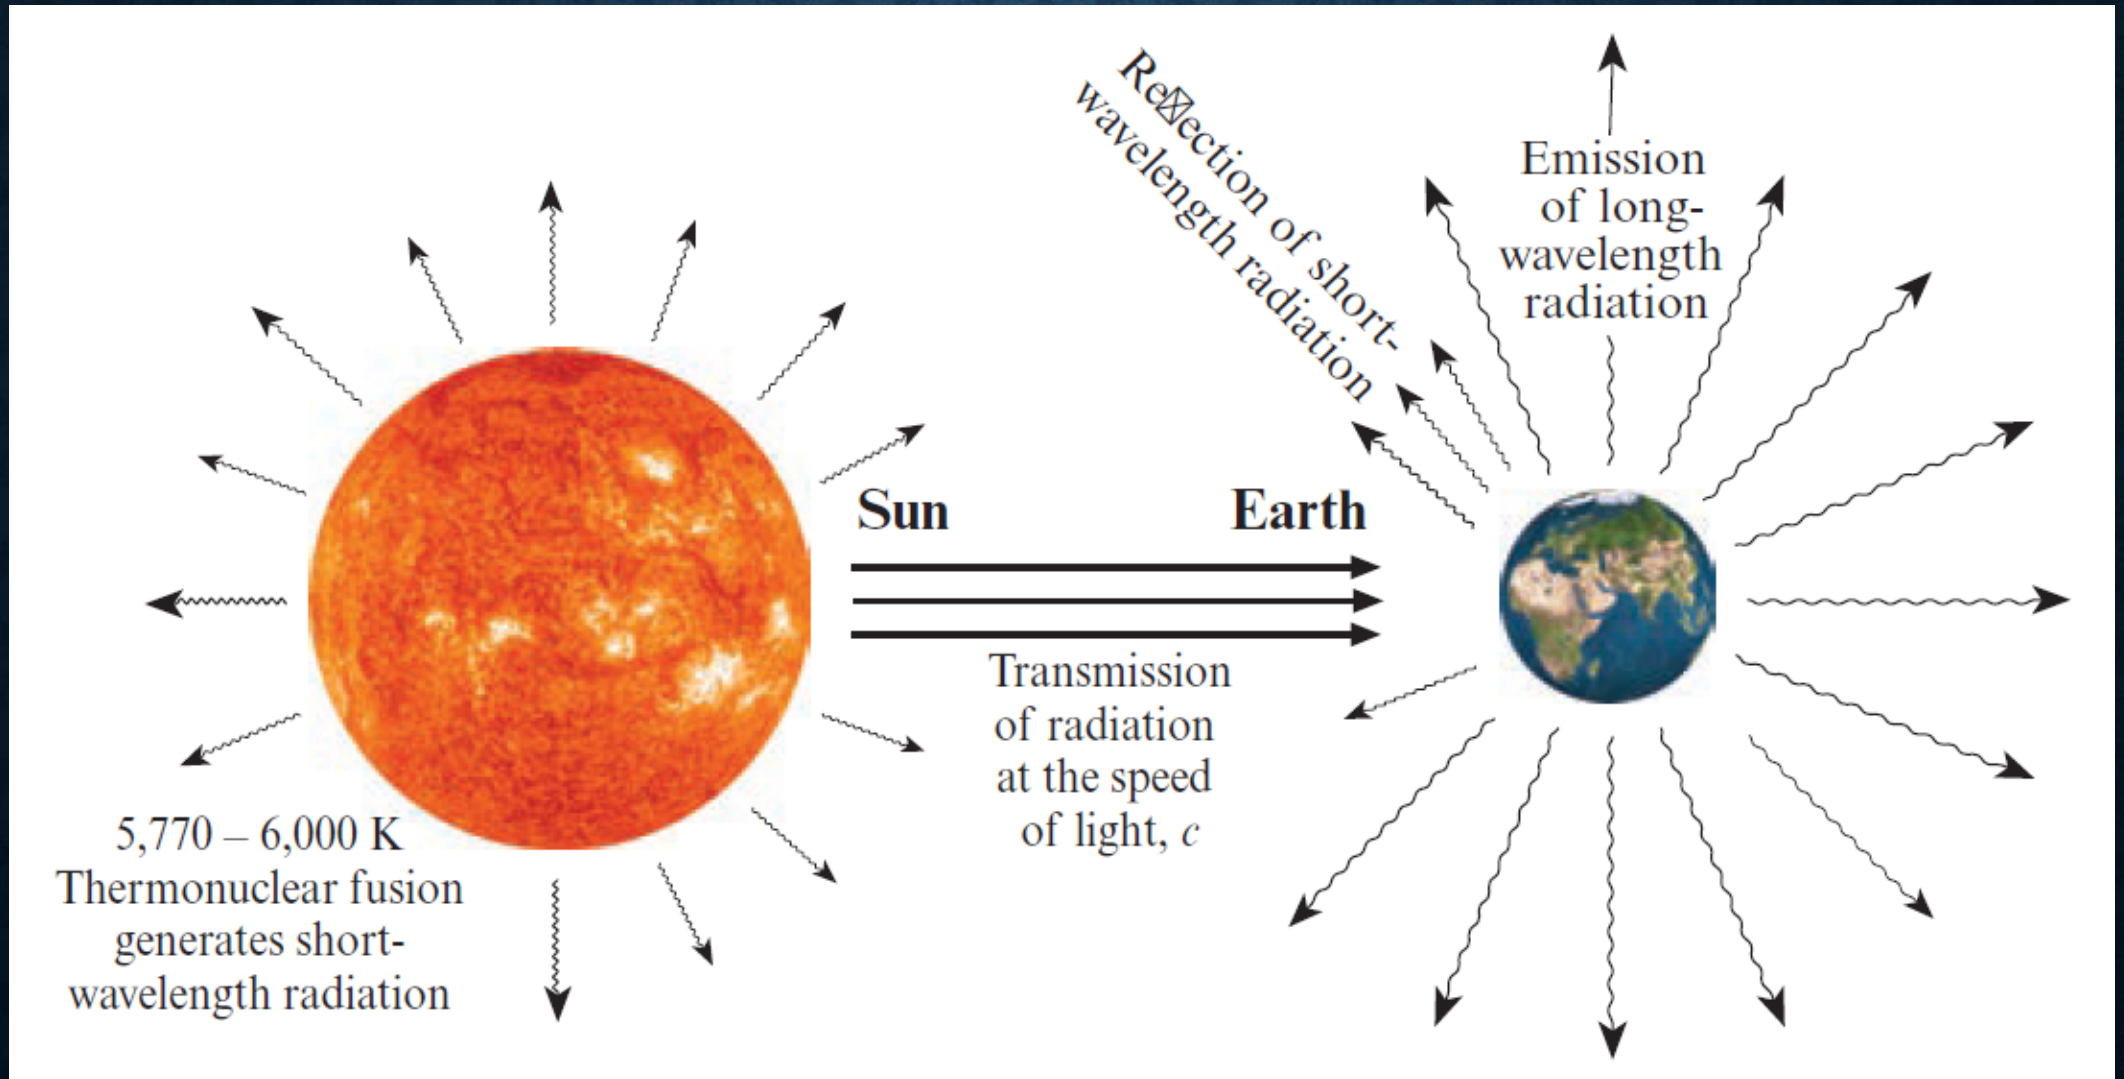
Re⊠ection of short-wavelength radiation

Emission of long-wavelength radiation

Sun

Earth

Transmission of radiation at the speed of light, $c$

5,770 – 6,000 K
Thermonuclear fusion generates short-wavelength radiation